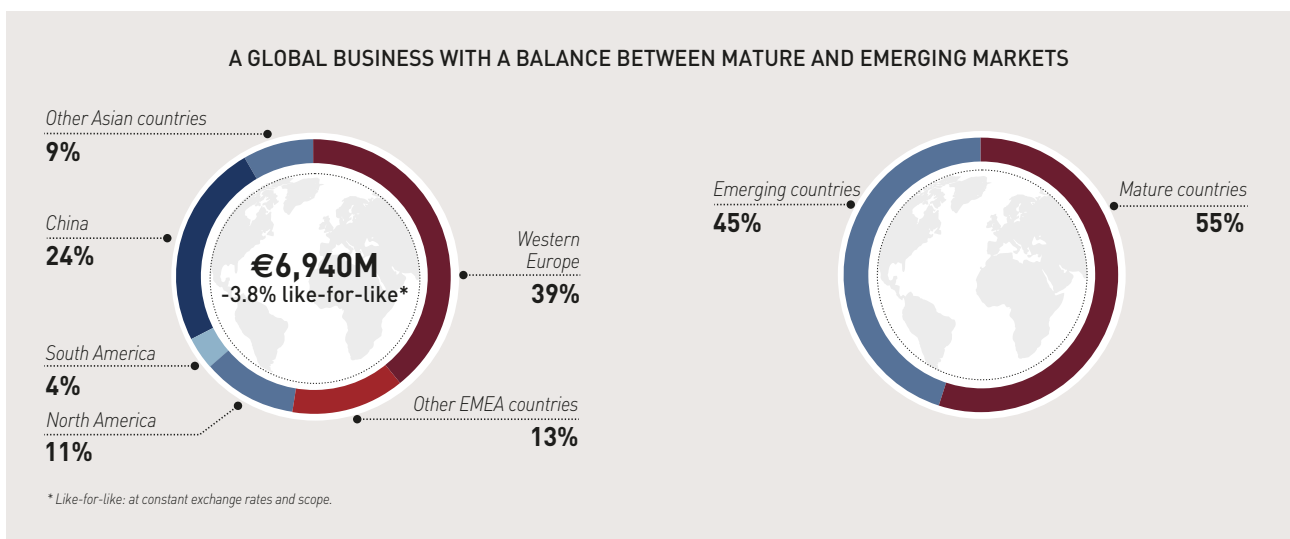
A GLOBAL BUSINESS WITH A BALANCE BETWEEN MATURE AND EMERGING MARKETS

Other Asian countries
9%

China
24%

€6,940M
-3.8% like-for-like*

Western Europe
39%

South America
4%

North America
11%

Other EMEA countries
13%

Emerging countries
45%

Mature countries
55%

* Like-for-like: at constant exchange rates and scope.